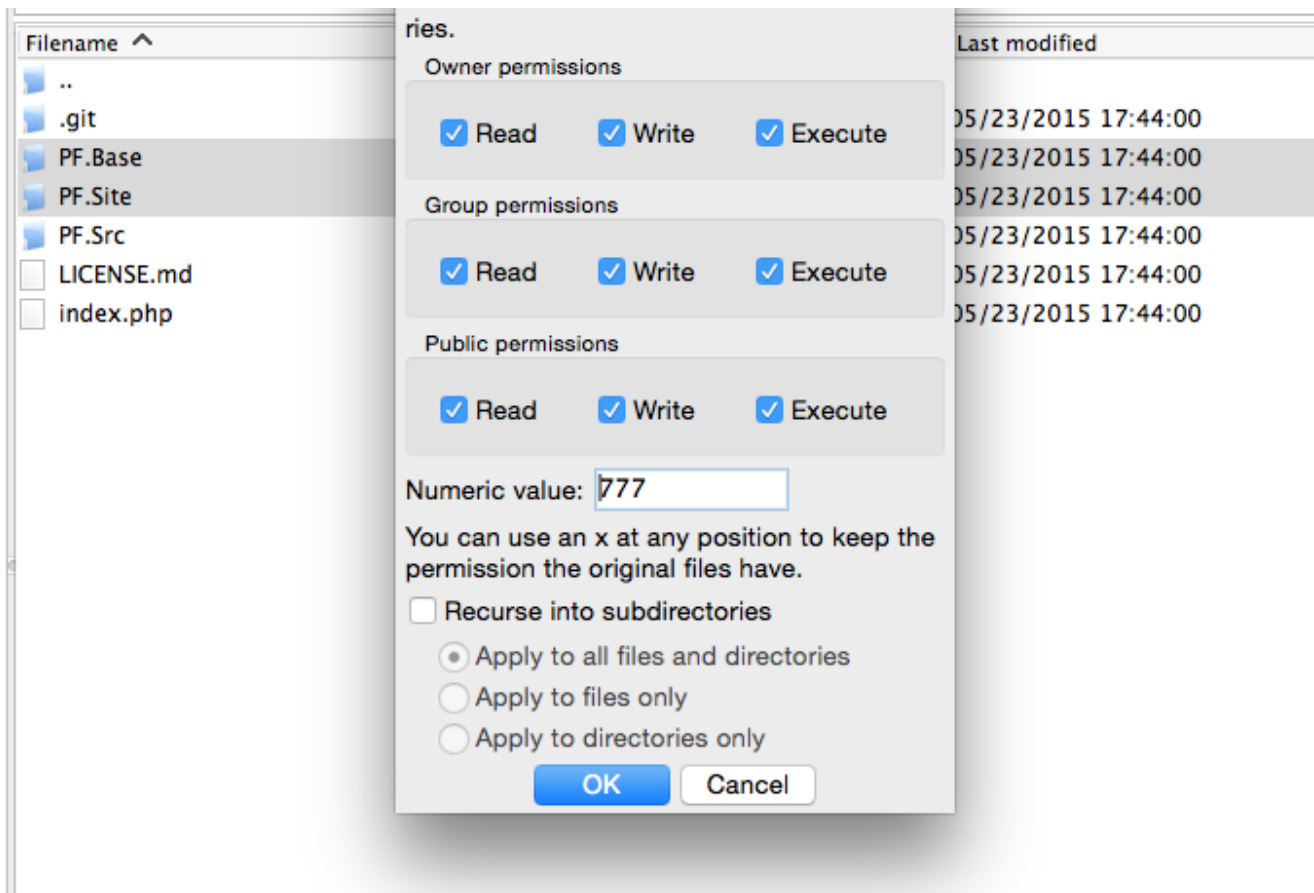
Filename ^
..
.git
PF.Base
PF.Site
PF.Src
LICENSE.md
index.php

ries.

Owner permissions
Read Write Execute

Group permissions
Read Write Execute

Public permissions
Read Write Execute

Numeric value: 777

You can use an x at any position to keep the permission the original files have.

Recurse into subdirectories
Apply to all files and directories
Apply to files only
Apply to directories only

OK Cancel

Last modified
05/23/2015 17:44:00
05/23/2015 17:44:00
05/23/2015 17:44:00
05/23/2015 17:44:00
05/23/2015 17:44:00
05/23/2015 17:44:00